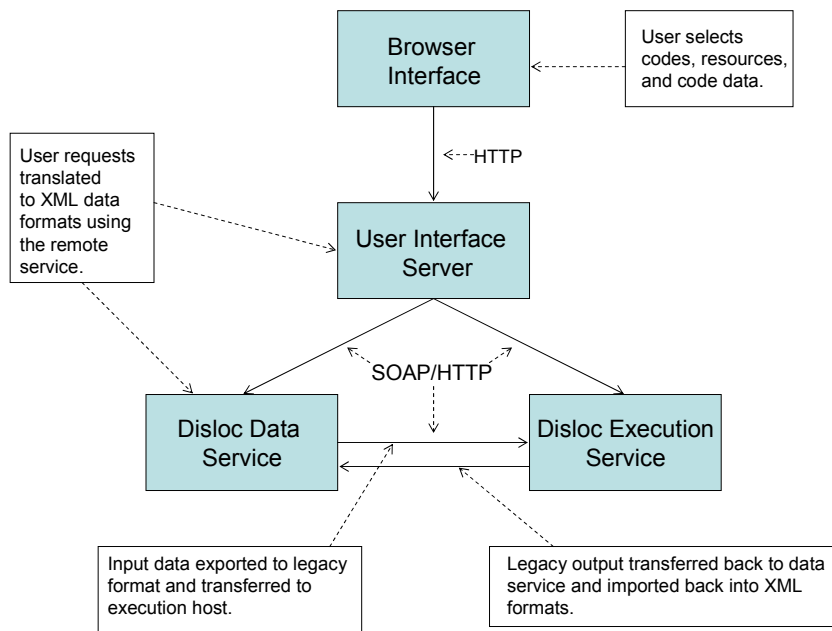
Browser Interface

User selects codes, resources, and code data.

User requests translated to XML data formats using the remote service.

HTTP

User Interface Server

SOAP/HTTP

Disloc Data Service

Disloc Execution Service

Input data exported to legacy format and transferred to execution host.

Legacy output transferred back to data service and imported back into XML formats.